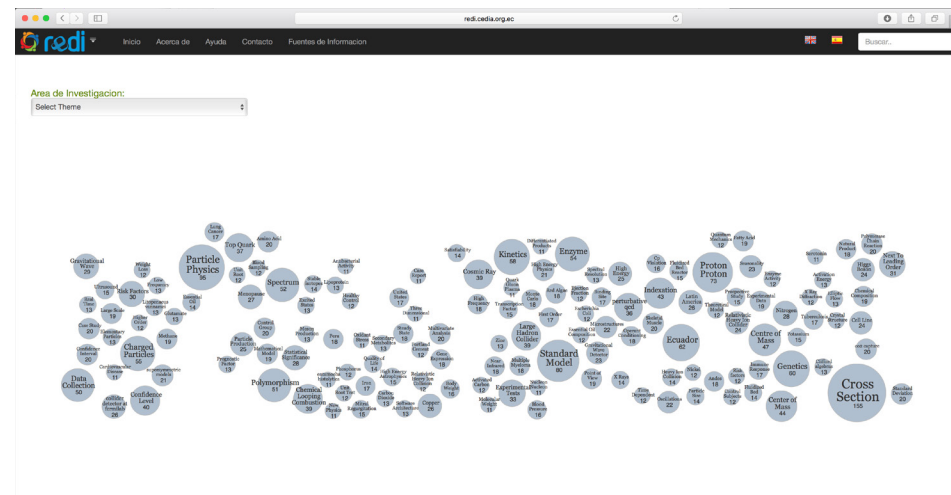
redi.cedia.org.ec

redi

Inicio Acerca de Ayuda Contacto Fuentes de Informacion

Buscar...

Area de Investigacion:

Select Theme

Particle Physics
95

Top Quark
37

Spectrum
52

Gravitational Wave
20

Risk Factors
30

Charged Particles
55

Data Collection
50

Confidence Level
40

Polymorphism
51

Chemical Looping Combustion
39

Cosmic Ray
39

Kinetics
58

Enzyme
54

Large Hadron Collider
39

Standard Model
90

Experimental Tests
33

Indexation
43

Ecuador
62

Proton Proton
73

Centre of Mass
47

Genetics
60

Center of Mass
44

Cross Section
155

Next To Leading Order
31

Higgs Boson
24

Copper
26

Statistical Significance
28

Monomers
27

Cell Line
24

Nitrogen
28

Pollination
22

Trees
22

Quarks
20

Standard Deviation
20